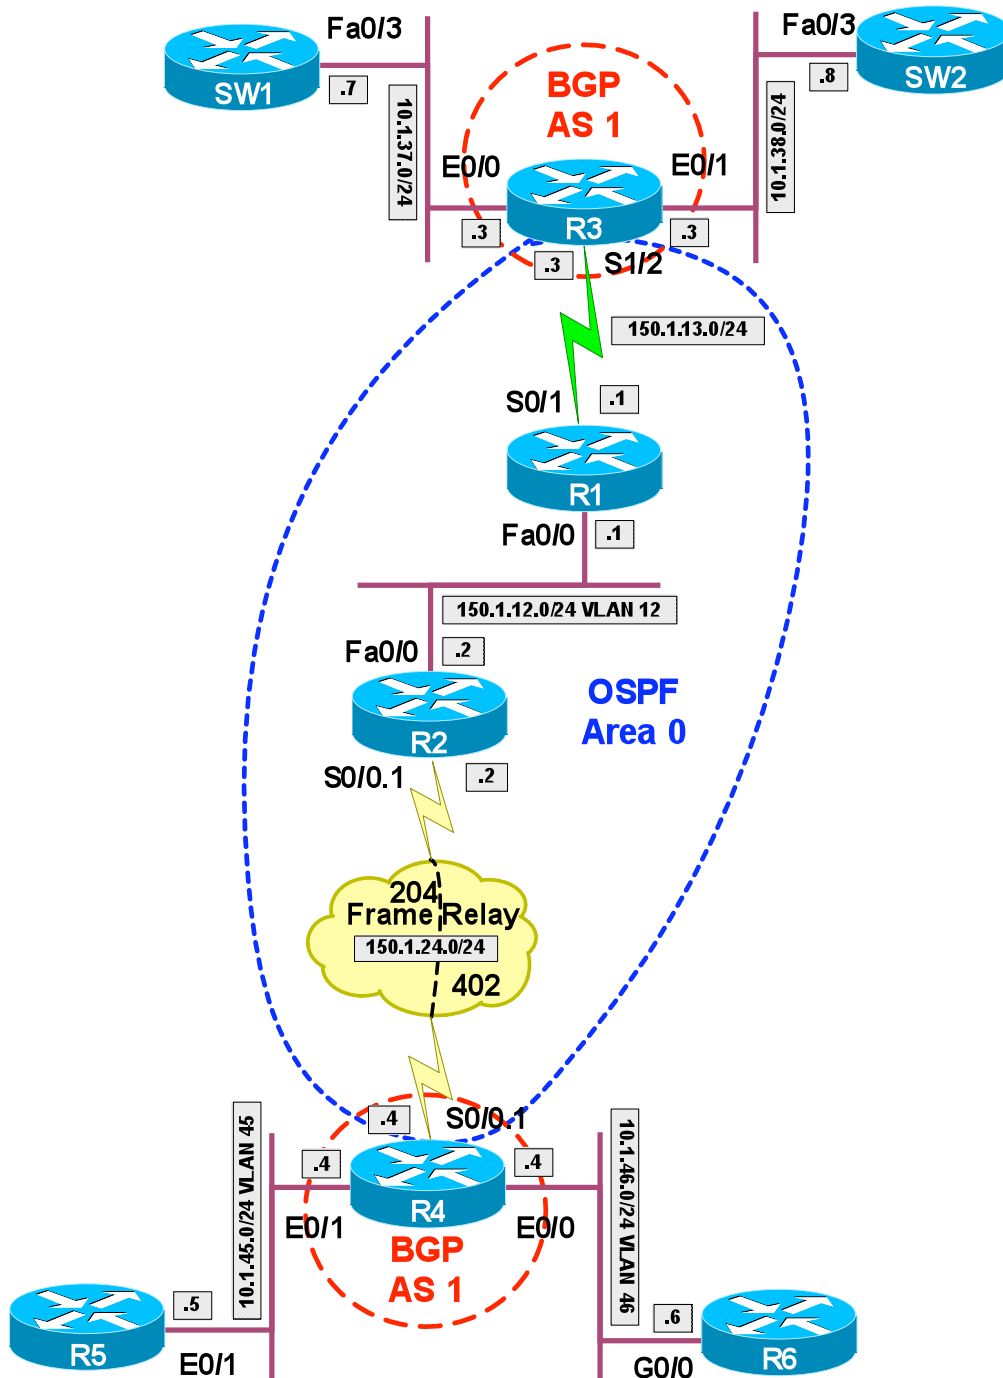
SW1
Fa0/3
.7
10.1.37.0/24
BGP
AS 1
Fa0/3
.8
SW2
10.1.38.0/24
E0/0
E0/1
R3
.3
.3
.3
S1/2
150.1.13.0/24
S0/1
.1
R1
Fa0/0
.1
150.1.12.0/24 VLAN 12
Fa0/0
.2
R2
OSPF
Area 0
S0/0.1
.2
204
Frame Relay
150.1.24.0/24
402
.4
S0/0.1
10.1.45.0/24 VLAN 45
.4
.4
10.1.46.0/24 VLAN 46
R4
E0/1
E0/0
BGP
AS 1
R5
.5
E0/1
.6
R6
G0/0